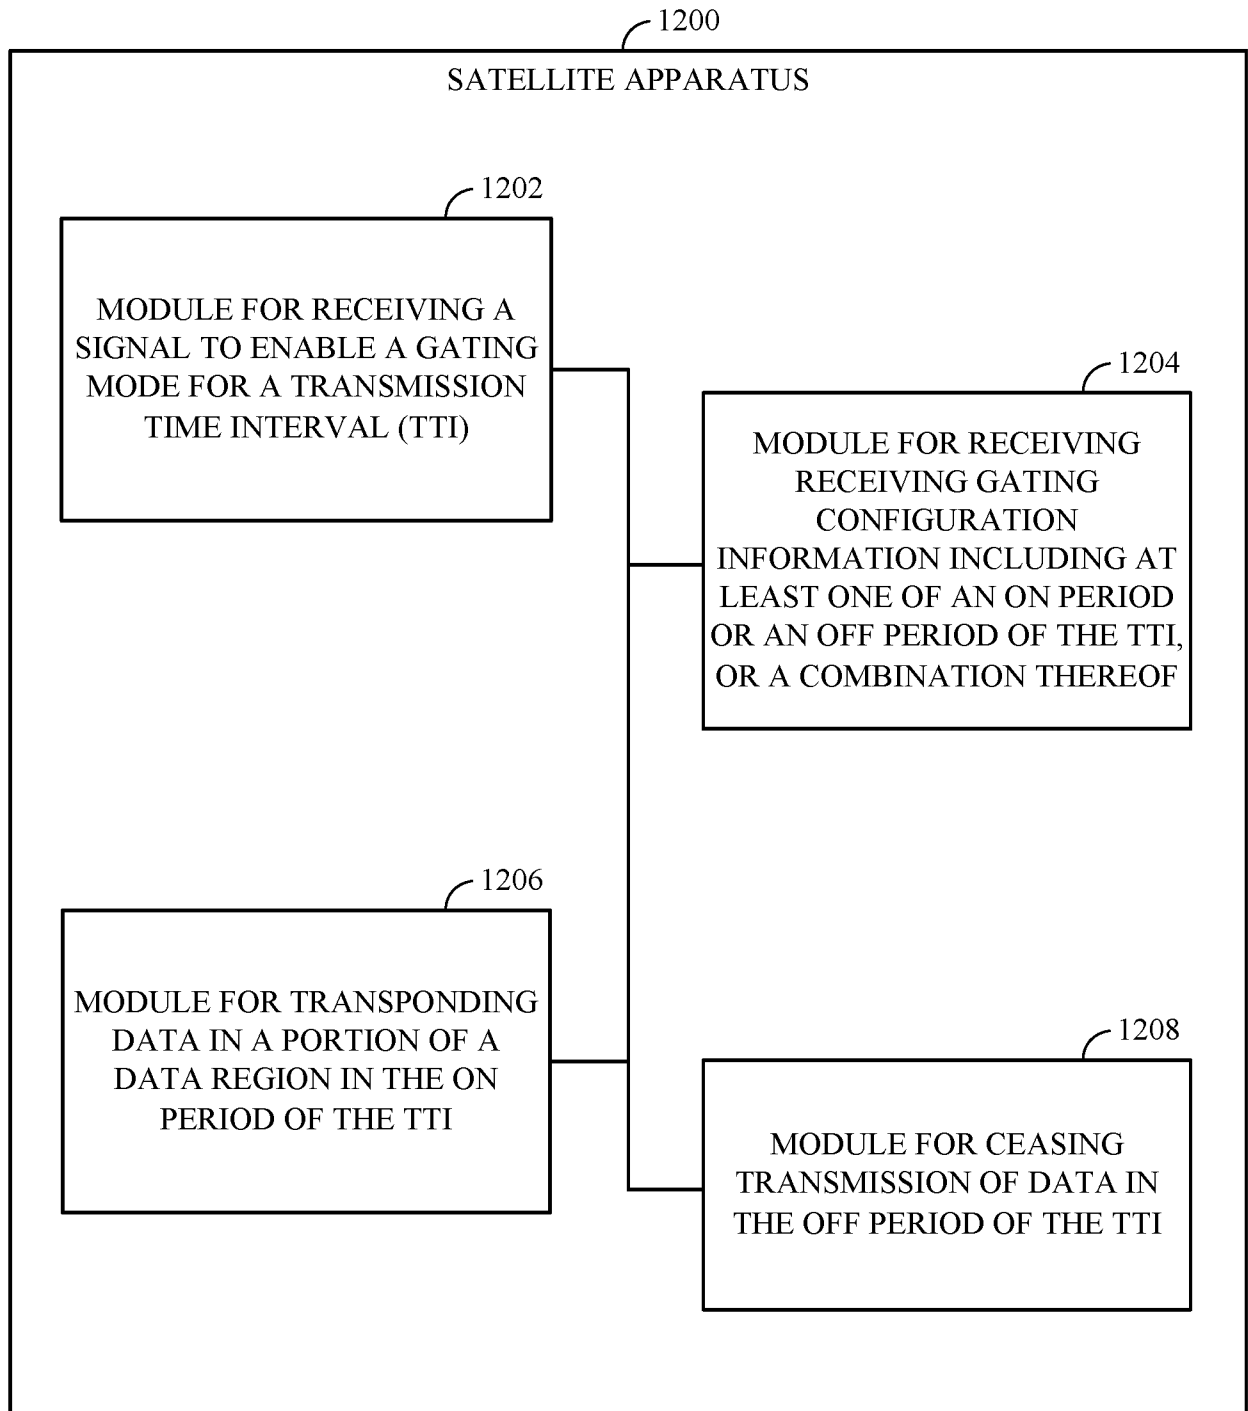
1200

SATELLITE APPARATUS

1202

MODULE FOR RECEIVING A SIGNAL TO ENABLE A GATING MODE FOR A TRANSMISSION TIME INTERVAL (TTI)

1204

MODULE FOR RECEIVING RECEIVING GATING CONFIGURATION INFORMATION INCLUDING AT LEAST ONE OF AN ON PERIOD OR AN OFF PERIOD OF THE TTI, OR A COMBINATION THEREOF

1206

MODULE FOR TRANSPONDING DATA IN A PORTION OF A DATA REGION IN THE ON PERIOD OF THE TTI

1208

MODULE FOR CEASING TRANSMISSION OF DATA IN THE OFF PERIOD OF THE TTI